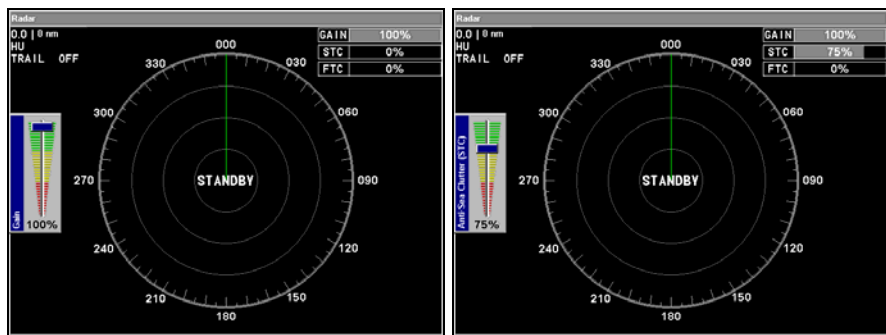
Radar

0.0 | 0 nm
HU
TRAIL OFF

| GAIN | 100% |
|---|---|
| STC | 0% |
| FTC | 0% |

000
030
060
090
120
150
180
210
240
270
300
330

STANDBY

Gain
100%

Radar

0.0 | 0 nm
HU
TRAIL OFF

| GAIN | 100% |
|---|---|
| STC | 75% |
| FTC | 0% |

000
030
060
090
120
150
180
210
240
270
300
330

STANDBY

Anti-Sea Clutter (STC)
75%